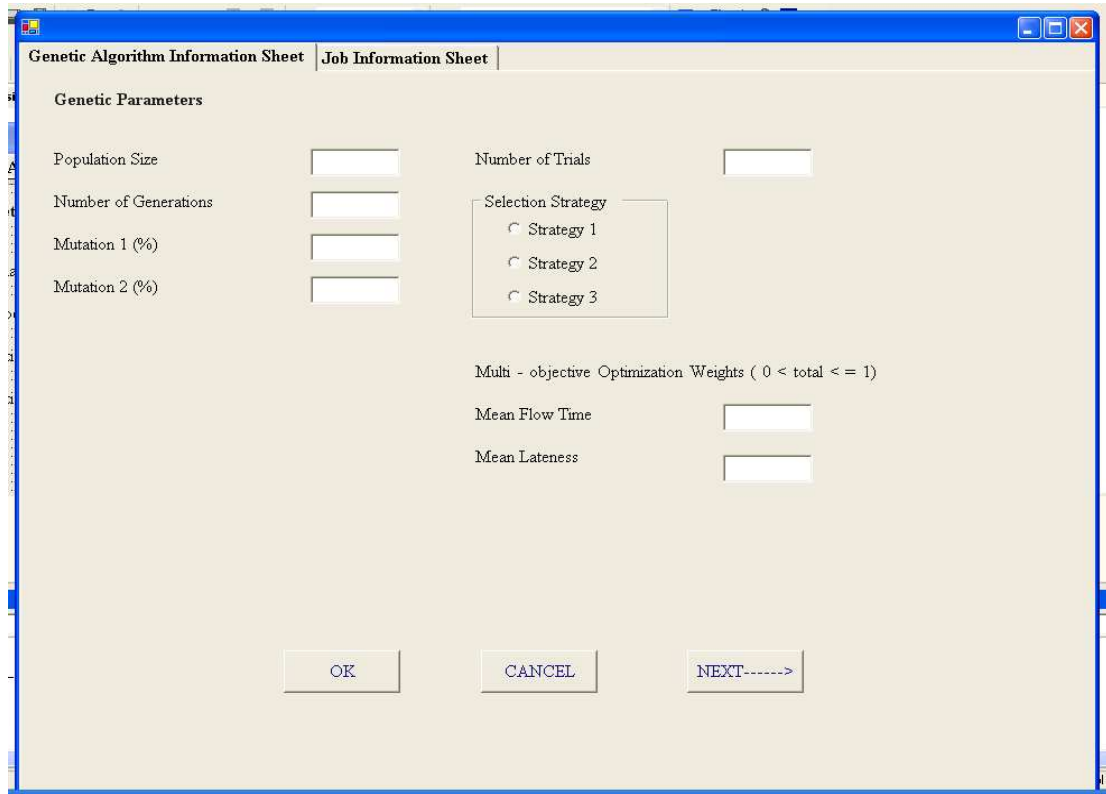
Genetic Algorithm Information Sheet | Job Information Sheet

Genetic Parameters

Population Size

Number of Generations

Mutation 1 (%)

Mutation 2 (%)

Number of Trials

Selection Strategy
Strategy 1
Strategy 2
Strategy 3

Multi - objective Optimization Weights ( 0 < total < = 1)

Mean Flow Time

Mean Lateness

OK

CANCEL

NEXT------>